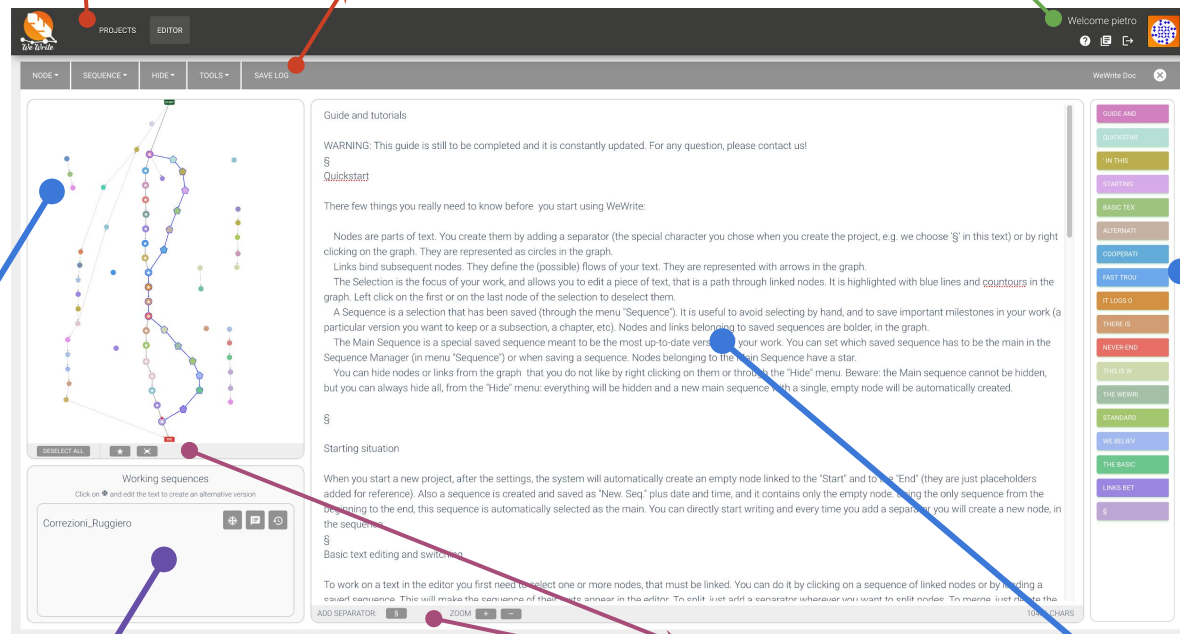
We Write

PROJECTS EDITOR

Welcome pietro

NODE ▾ SEQUENCE ▾ HIDE ▾ TOOLS ▾ SAVE LOG

WeWrite Doc

DESELECT ALL ★

Working sequences

Click on ❄ and edit the text to create an alternative version

Correzioni_Ruggiero

Guide and tutorials

WARNING: This guide is still to be completed and it is constantly updated. For any question, please contact us!
§
Quickstart

There few things you really need to know before you start using WeWrite:

Nodes are parts of text. You create them by adding a separator (the special character you chose when you create the project, e.g. we choose '§' in this text) or by right clicking on the graph. They are represented as circles in the graph.
Links bind subsequent nodes. They define the (possible) flows of your text. They are represented with arrows in the graph.
The Selection is the focus of your work, and allows you to edit a piece of text, that is a path through linked nodes. It is highlighted with blue lines and countours in the graph. Left click on the first or on the last node of the selection to deselect them.
A Sequence is a selection that has been saved (through the menu "Sequence"). It is useful to avoid selecting by hand, and to save important milestones in your work (a particular version you want to keep or a subsection, a chapter, etc). Nodes and links belonging to saved sequences are bolder, in the graph.
The Main Sequence is a special saved sequence meant to be the most up-to-date vers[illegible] your work. You can set which saved sequence has to be the main in the Sequence Manager (in menu "Sequence") or when saving a sequence. Nodes belonging to the Main Sequence have a star.
You can hide nodes or links from the graph that you do not like by right clicking on them or through the "Hide" menu. Beware: the Main sequence cannot be hidden, but you can always hide all, from the "Hide" menu: everything will be hidden and a new main sequence with a single, empty node will be automatically created.

§

Starting situation

When you start a new project, after the settings, the system will automatically create an empty node linked to the "Start" and to the "End" (they are just placeholders added for reference). Also a sequence is created and saved as "New. Seq." plus date and time, and it contains only the empty node. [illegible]ing the only sequence from the beginning to the end, this sequence is automatically selected as the main. You can directly start writing and every time you add a separa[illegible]r you will create a new node, in the sequence.
§
Basic text editing and switch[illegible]

To work on a text in the editor you first need to select one or more nodes, that must be linked. You can do it by clicking on a sequence of linked nodes or by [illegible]ding a saved sequence. This will make the sequence of thei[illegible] appear in the editor. To split, just add a separator wherever you want to split nodes. To merge, just d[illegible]te the

ADD SEPARATOR: § ZOOM + − 10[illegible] CHARS

GUIDE AND
QUICKSTAR
IN THIS
STARTING
BASIC TEX
ALTERNATI
COOPERATI
FAST TROU
IT LOGS O
THERE IS
NEVER-END
THIS IS W
THE WEWRI
STANDARD
WE BELIEV
THE BASIC
LINKS BET
§